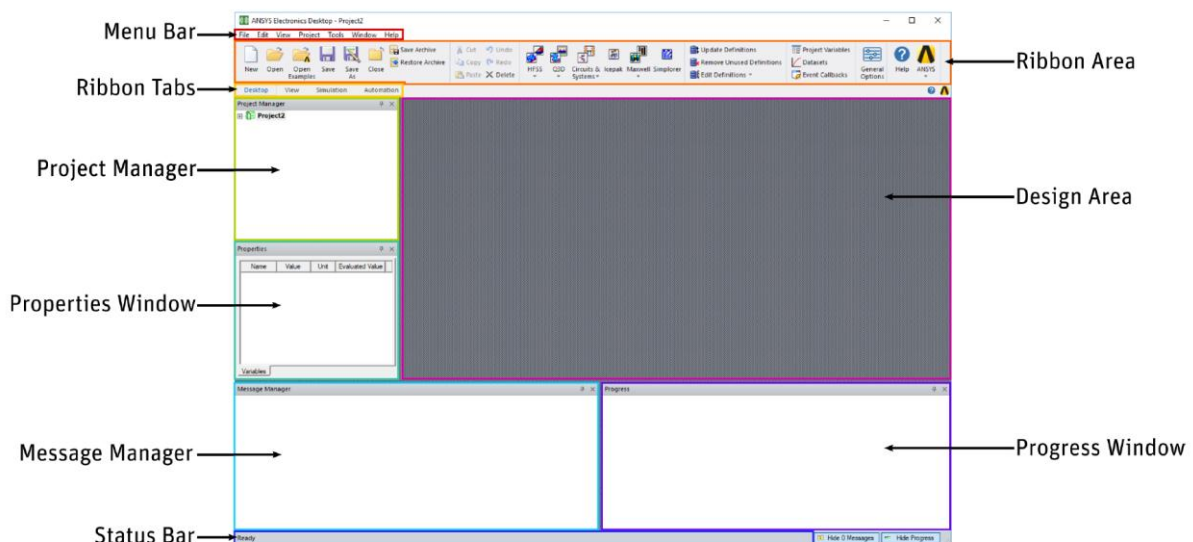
Menu Bar
ANSYS Electronics Desktop - Project2
File Edit View Project Tools Window Help
New Open Open Examples Save Save As Close
Save Archive
Restore Archive
Cut Copy Paste
Undo Redo Delete
HFSS Q3D Circuits & Systems Icepak Maxwell Simplorer
Update Definitions
Remove Unused Definitions
Edit Definitions
Project Variables
Datasets
Event Callbacks
General Options
Help
ANSYS
Ribbon Area
Ribbon Tabs
Desktop View Simulation Automation
Project Manager
Project2
Project Manager
Design Area
Properties
| Name | Value | Unit | Evaluated Value |
|---|---|---|---|
Variables
Properties Window
Message Manager
Progress
Message Manager
Progress Window
Status Bar
Ready
Hide 0 Messages
Hide Progress